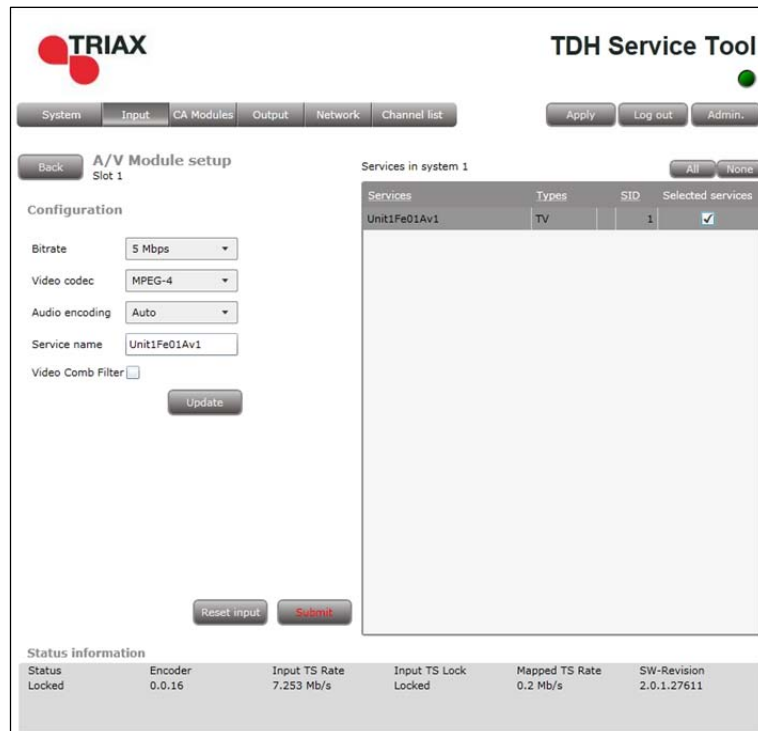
TRIAX

TDH Service Tool

System Input CA Modules Output Network Channel list

Apply Log out Admin.

Back A/V Module setup
Slot 1

Configuration

Bitrate 5 Mbps

Video codec MPEG-4

Audio encoding Auto

Service name Unit1Fe01Av1

Video Comb Filter

Update

Services in system 1

All None

| Services | Types | SID | Selected services |
|---|---|---|---|
| Unit1Fe01Av1 | TV | 1 | ✓ |

Reset input Submit

Status information

| Status | Encoder | Input TS Rate | Input TS Lock | Mapped TS Rate | SW-Revision |
|---|---|---|---|---|---|
| Locked | 0.0.16 | 7.253 Mb/s | Locked | 0.2 Mb/s | 2.0.1.27611 |